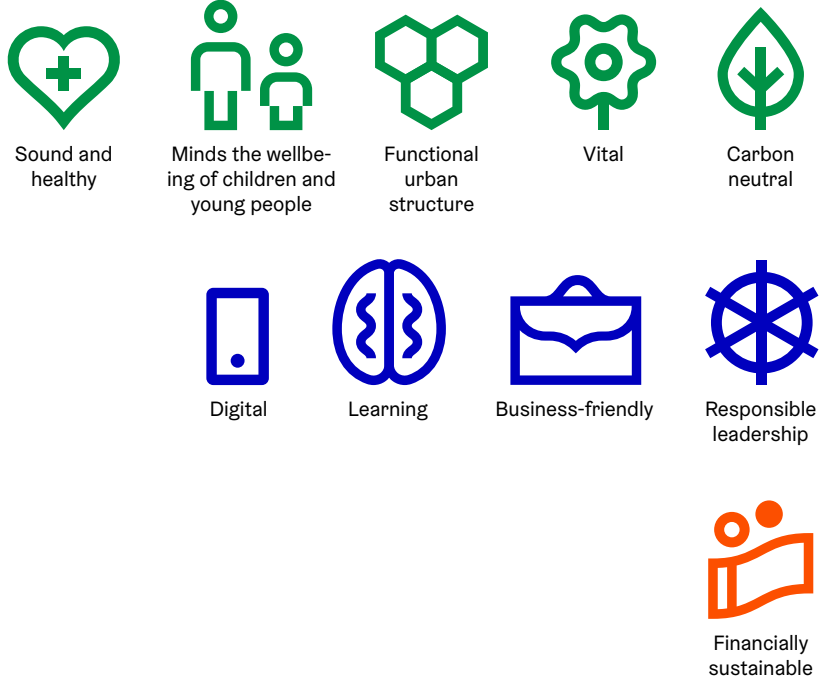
Sound and healthy

Minds the wellbeing of children and young people

Functional urban structure

Vital

Carbon neutral

Digital

Learning

Business-friendly

Responsible leadership

Financially sustainable